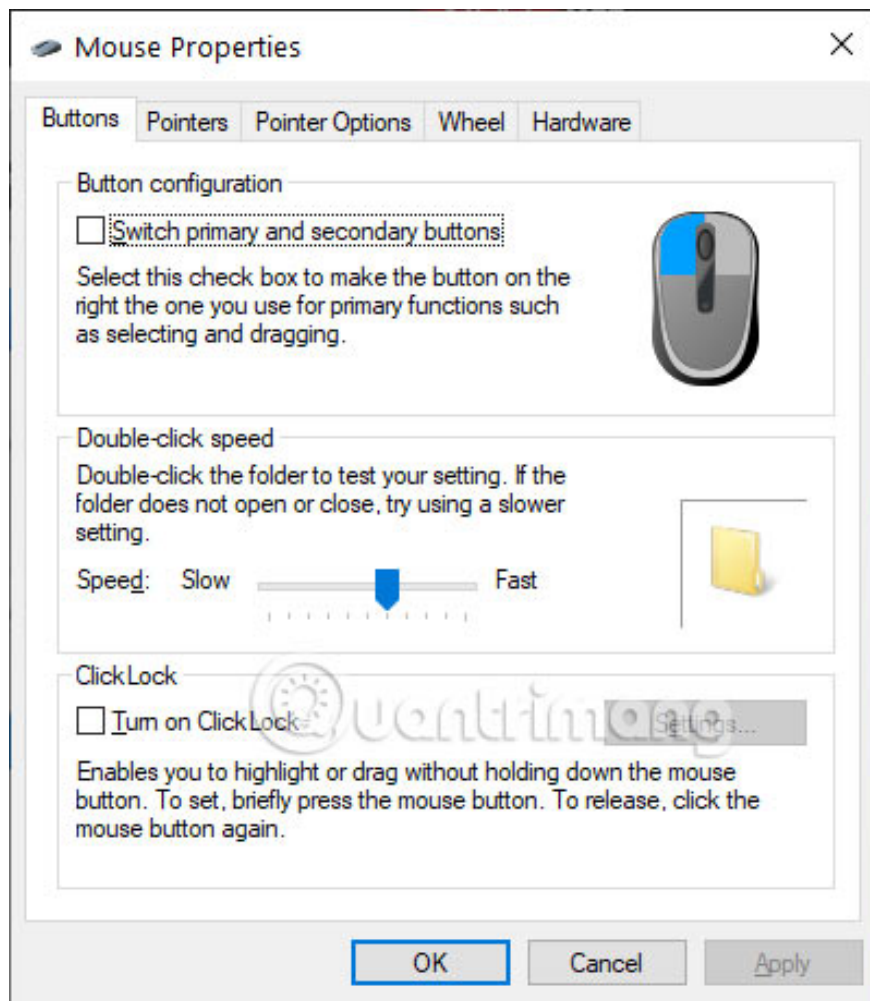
Mouse Properties

×

Buttons | Pointers | Pointer Options | Wheel | Hardware

Button configuration

Switch primary and secondary buttons

Select this check box to make the button on the right the one you use for primary functions such as selecting and dragging.

Double-click speed

Double-click the folder to test your setting. If the folder does not open or close, try using a slower setting.

Speed: Slow Fast

ClickLock

Turn on ClickLock

Settings...

Enables you to highlight or drag without holding down the mouse button. To set, briefly press the mouse button. To release, click the mouse button again.

Quantrimang

OK | Cancel | Apply